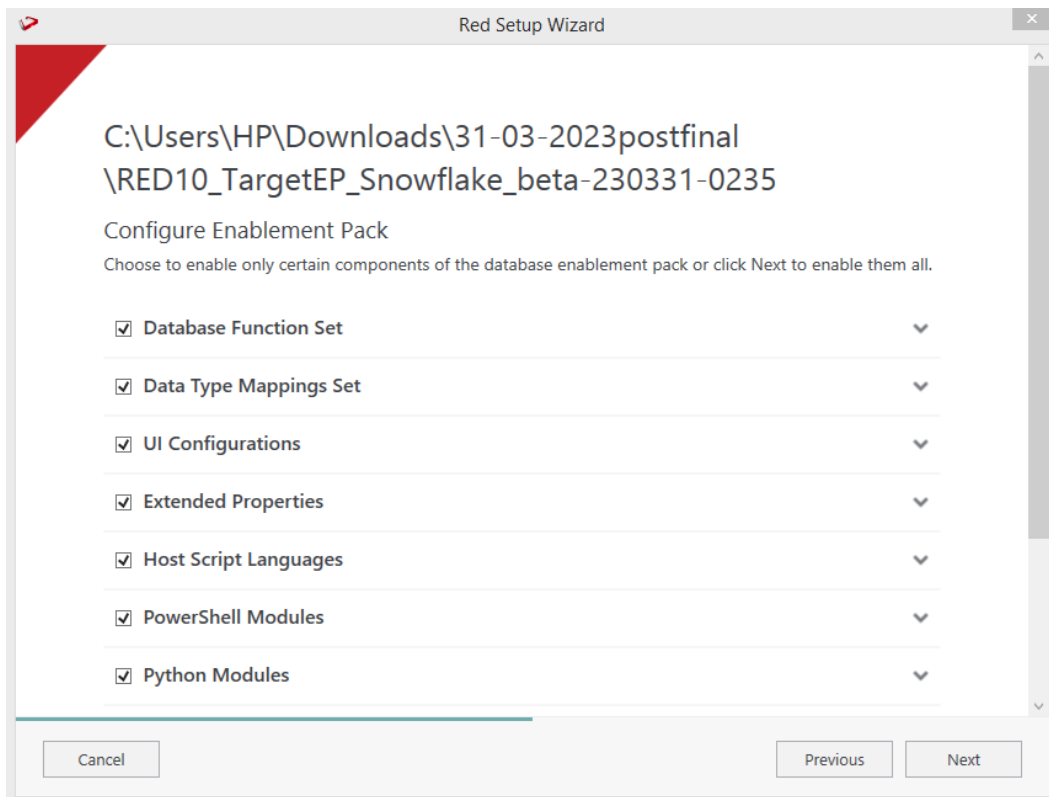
Red Setup Wizard

C:\Users\HP\Downloads\31-03-2023postfinal \RED10_TargetEP_Snowflake_beta-230331-0235

Configure Enablement Pack

Choose to enable only certain components of the database enablement pack or click Next to enable them all.

Database Function Set

Data Type Mappings Set

UI Configurations

Extended Properties

Host Script Languages

PowerShell Modules

Python Modules

Cancel

Previous

Next